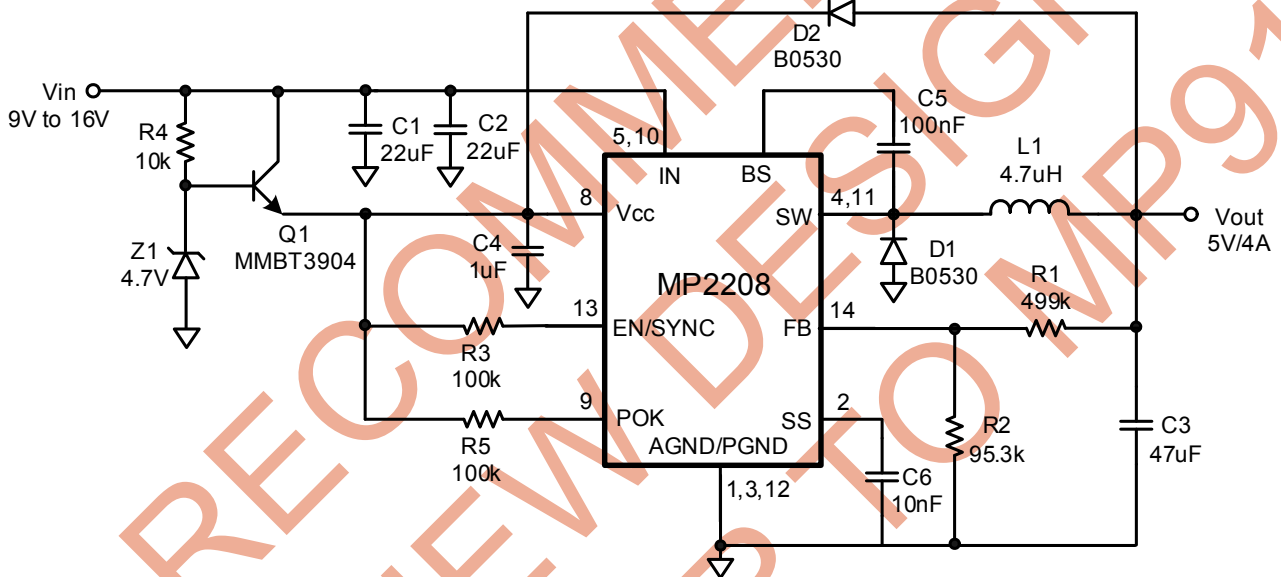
Vin
9V to 16V
R4
10k
Z1
4.7V
Q1
MMBT3904
C1
22uF
C2
22uF
D2
B0530
C5
100nF
L1
4.7uH
Vout
5V/4A
5,10
IN
BS
8
Vcc
4,11
SW
C4
1uF
D1
B0530
MP2208
R1
499k
13
EN/SYNC
FB
14
R3
100k
9
POK
SS
2
R5
100k
AGND/PGND
R2
95.3k
C3
47uF
C6
10nF
1,3,12
NOT RECOMMENDED FOR NEW DESIGN REFER TO MP9